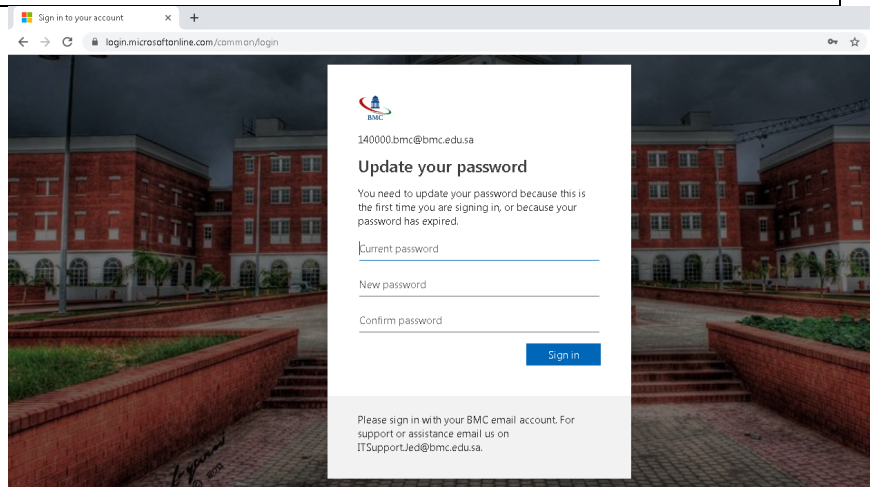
Sign in to your account ×
+
login.microsoftonline.com/common/login

BMC

140000.bmc@bmc.edu.sa

Update your password

You need to update your password because this is the first time you are signing in, or because your password has expired.

Current password

New password

Confirm password

Sign in

Please sign in with your BMC email account. For support or assistance email us on ITSupport.Jed@bmc.edu.sa.